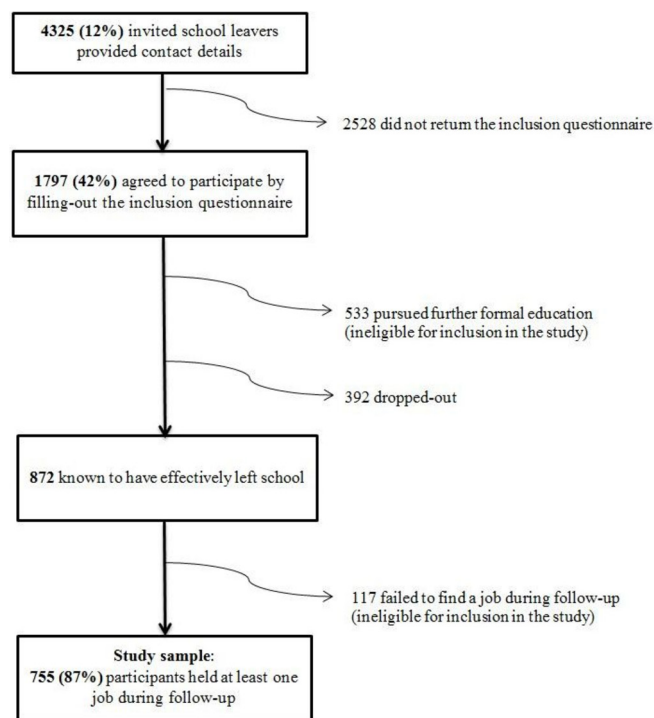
4325 (12%) invited school leavers provided contact details

2528 did not return the inclusion questionnaire

1797 (42%) agreed to participate by filling-out the inclusion questionnaire

533 pursued further formal education (ineligible for inclusion in the study)

392 dropped-out

872 known to have effectively left school

117 failed to find a job during follow-up (ineligible for inclusion in the study)

Study sample:
755 (87%) participants held at least one job during follow-up